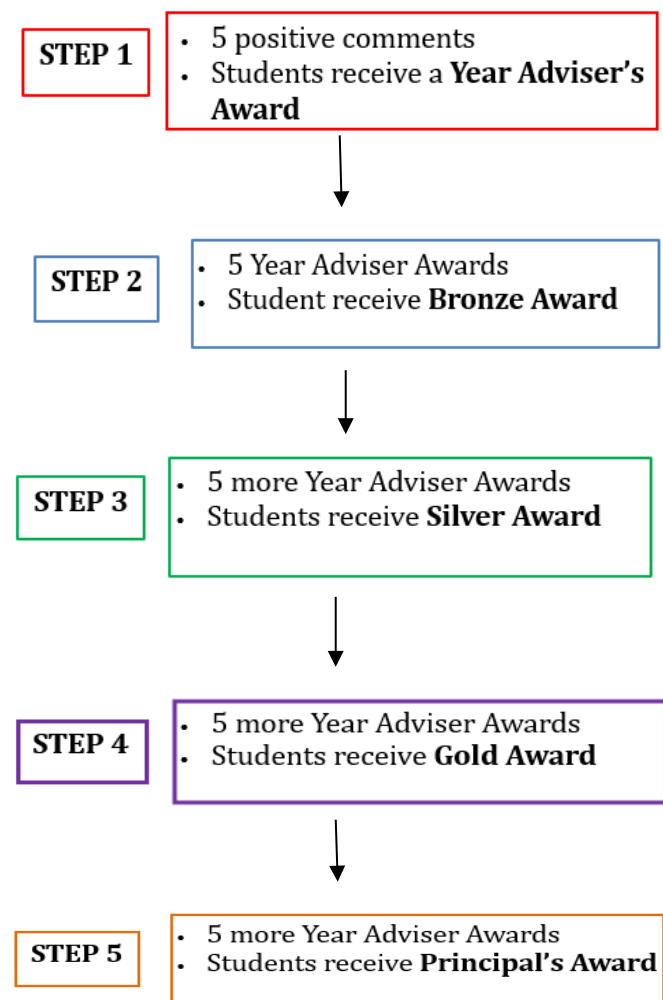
STEP 1

- 5 positive comments
- Students receive a **Year Adviser's Award**

STEP 2

- 5 Year Adviser Awards
- Student receive **Bronze Award**

STEP 3

- 5 more Year Adviser Awards
- Students receive **Silver Award**

STEP 4

- 5 more Year Adviser Awards
- Students receive **Gold Award**

STEP 5

- 5 more Year Adviser Awards
- Students receive **Principal's Award**